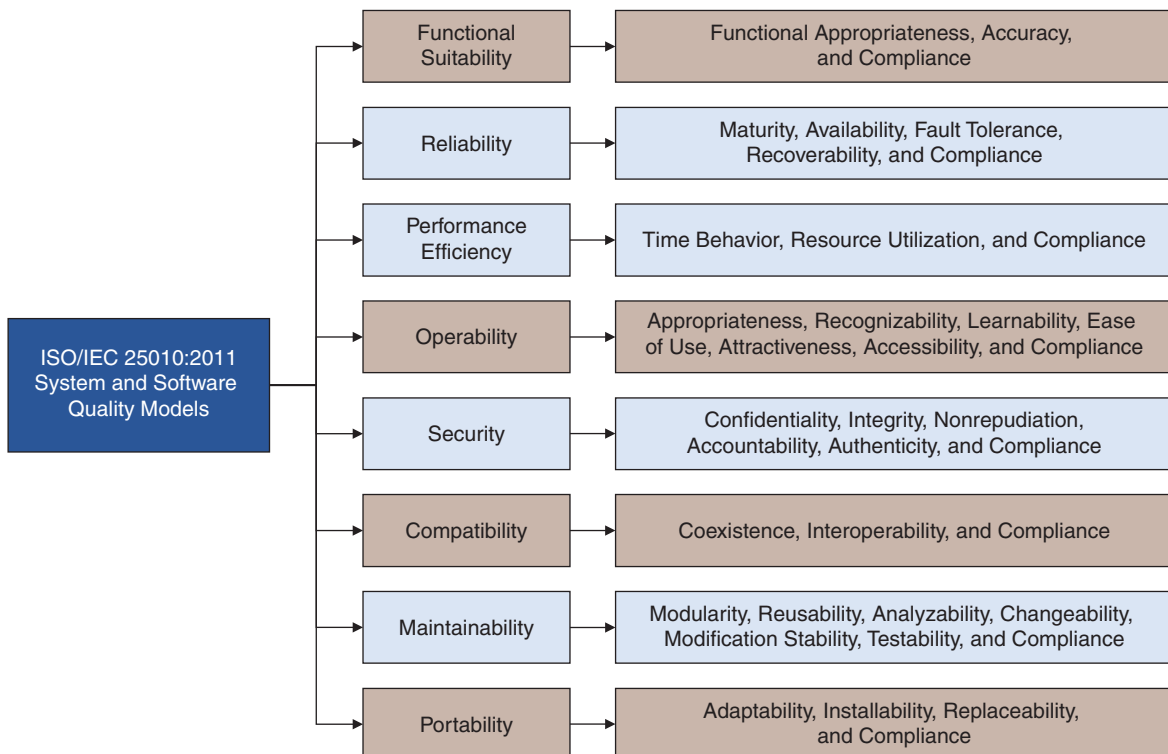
ISO/IEC 25010:2011 System and Software Quality Models

Functional Suitability
Functional Appropriateness, Accuracy, and Compliance

Reliability
Maturity, Availability, Fault Tolerance, Recoverability, and Compliance

Performance Efficiency
Time Behavior, Resource Utilization, and Compliance

Operability
Appropriateness, Recognizability, Learnability, Ease of Use, Attractiveness, Accessibility, and Compliance

Security
Confidentiality, Integrity, Nonrepudiation, Accountability, Authenticity, and Compliance

Compatibility
Coexistence, Interoperability, and Compliance

Maintainability
Modularity, Reusability, Analyzability, Changeability, Modification Stability, Testability, and Compliance

Portability
Adaptability, Installability, Replaceability, and Compliance